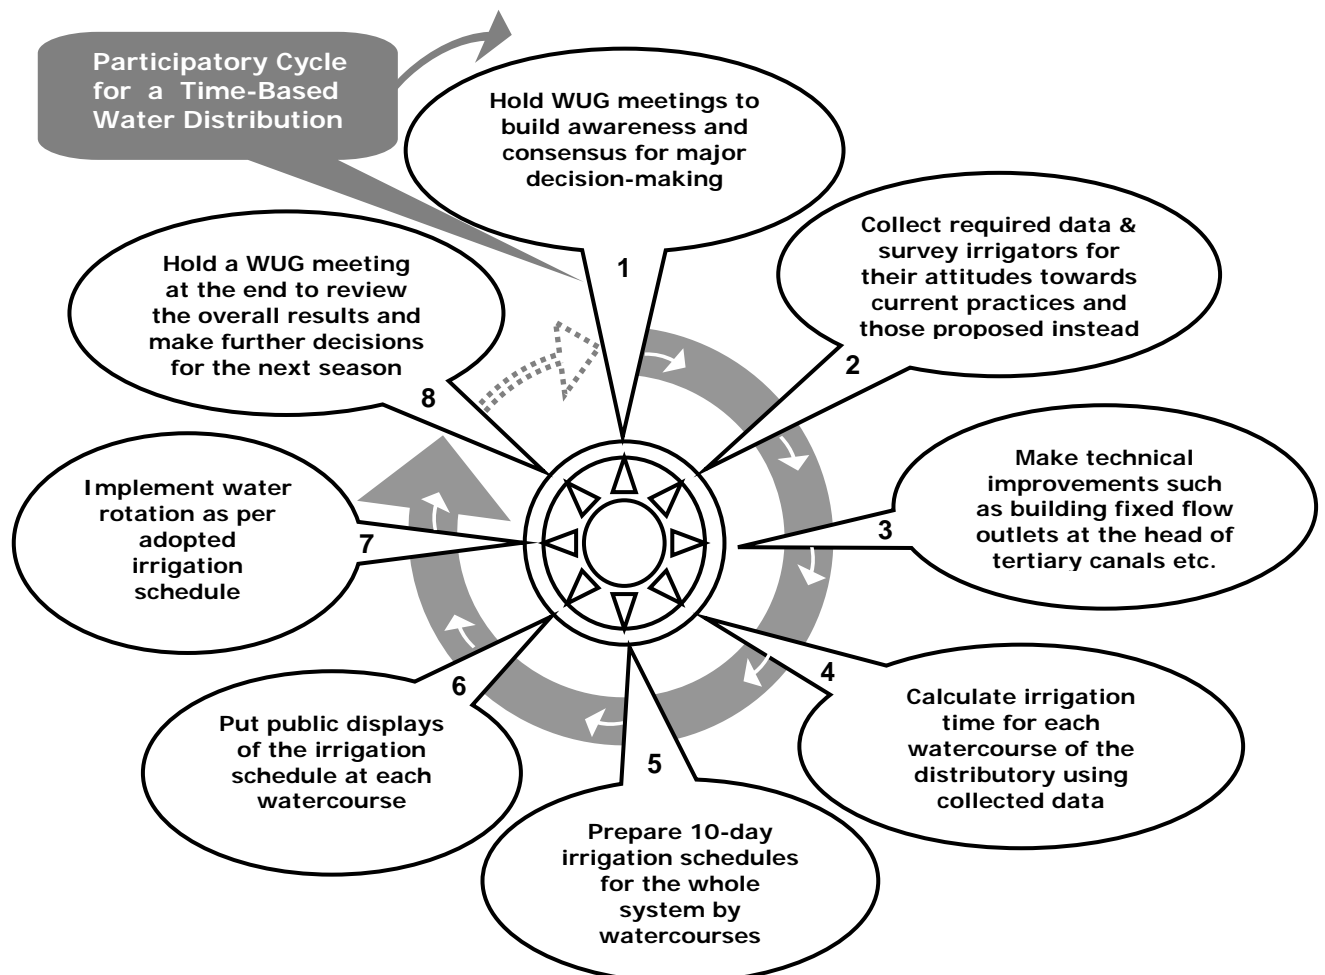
Participatory Cycle for a Time-Based Water Distribution

Hold WUG meetings to build awareness and consensus for major decision-making

1

Collect required data & survey irrigators for their attitudes towards current practices and those proposed instead

2

Make technical improvements such as building fixed flow outlets at the head of tertiary canals etc.

3

4

Calculate irrigation time for each watercourse of the distributory using collected data

5

Prepare 10-day irrigation schedules for the whole system by watercourses

6

Put public displays of the irrigation schedule at each watercourse

7

Implement water rotation as per adopted irrigation schedule

8

Hold a WUG meeting at the end to review the overall results and make further decisions for the next season